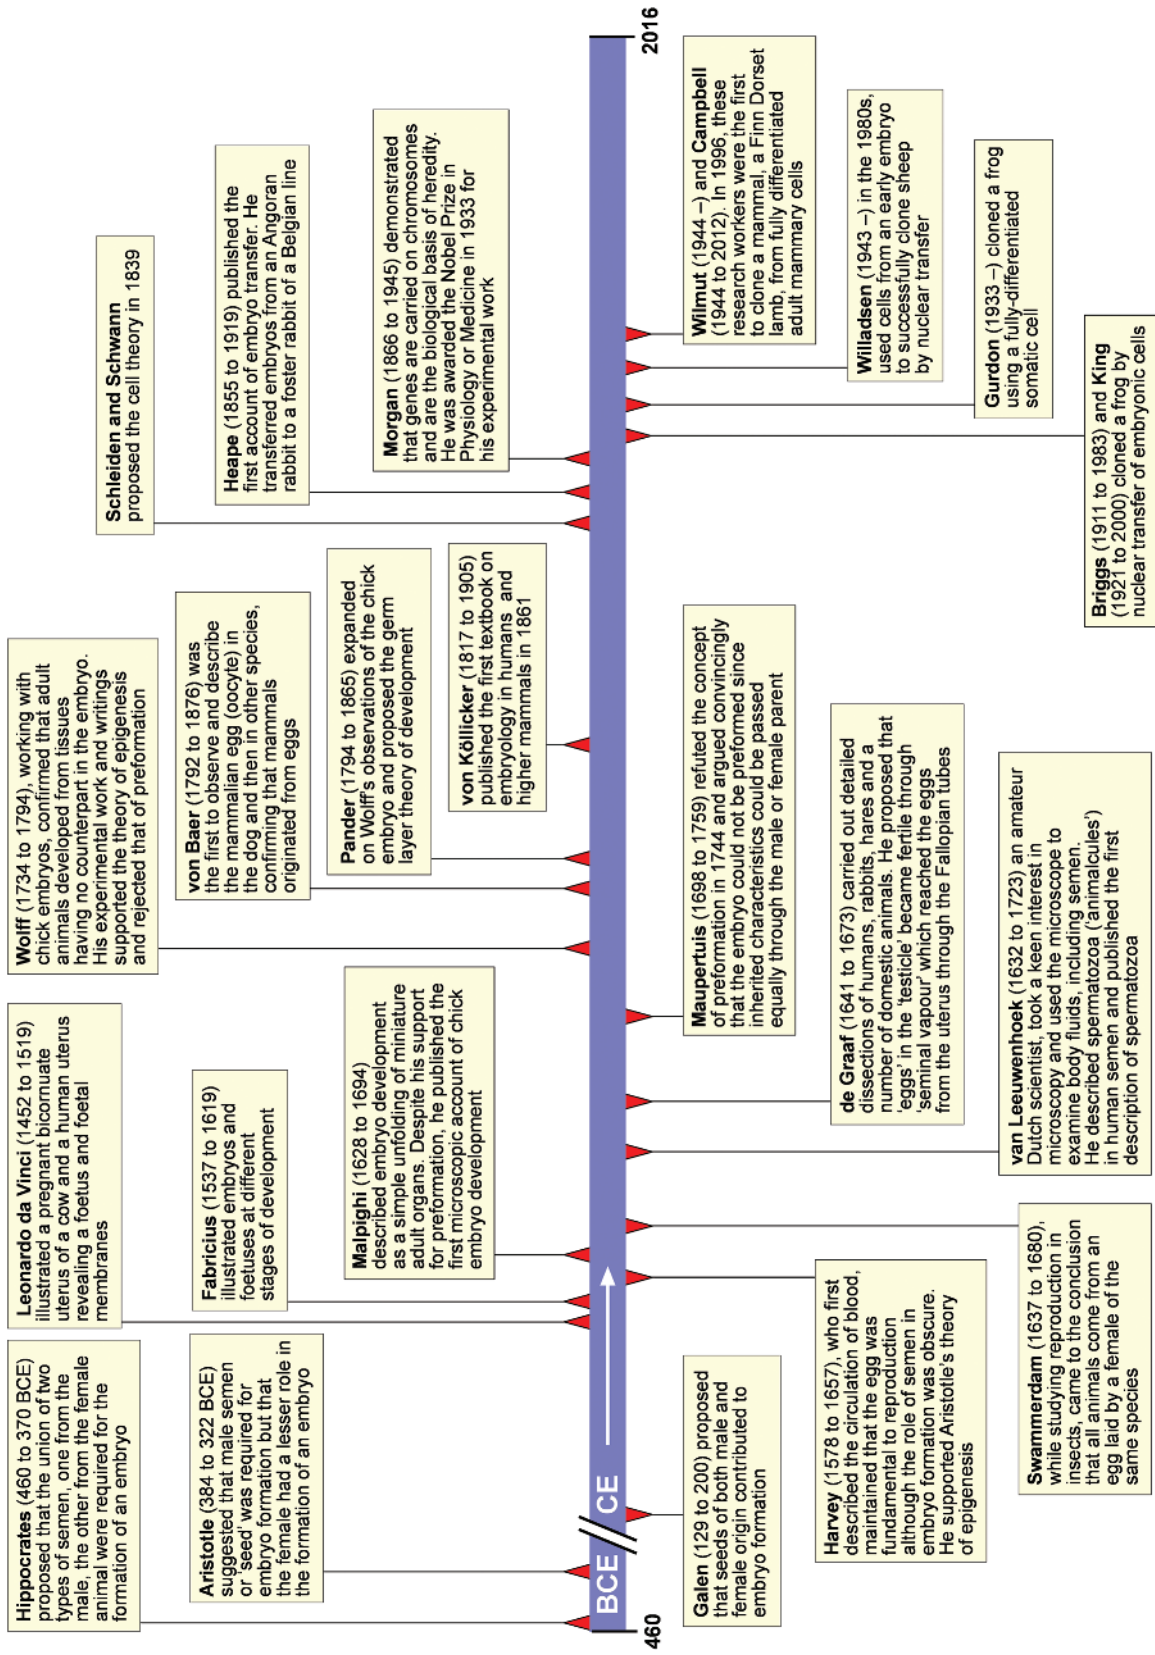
460

BCE

CE

2016

**Hippocrates** (460 to 370 BCE) proposed that the union of two types of semen, one from the male, the other from the female animal were required for the formation of an embryo

**Aristotle** (384 to 322 BCE) suggested that male semen or 'seed' was required for embryo formation but that the female had a lesser role in the formation of an embryo

**Galen** (129 to 200) proposed that seeds of both male and female origin contributed to embryo formation

**Leonardo da Vinci** (1452 to 1519) illustrated a pregnant bicornuate uterus of a cow and a human uterus revealing a foetus and foetal membranes

**Fabricius** (1537 to 1619) illustrated embryos and foetuses at different stages of development

**Harvey** (1578 to 1657), who first described the circulation of blood, maintained that the egg was fundamental to reproduction although the role of semen in embryo formation was obscure. He supported Aristotle's theory of epigenesis

**Swammerdam** (1637 to 1680), while studying reproduction in insects, came to the conclusion that all animals come from an egg laid by a female of the same species

**Malpighi** (1628 to 1694) described embryo development as a simple unfolding of miniature adult organs. Despite his support for preformation, he published the first microscopic account of chick embryo development

**van Leeuwenhoek** (1632 to 1723) an amateur Dutch scientist, took a keen interest in microscopy and used the microscope to examine body fluids, including semen. He described spermatozoa ('animalcules') in human semen and published the first description of spermatozoa

**de Graaf** (1641 to 1673) carried out detailed dissections of humans, rabbits, hares and a number of domestic animals. He proposed that 'eggs' in the 'testicle' became fertile through 'seminal vapour' which reached the eggs from the uterus through the Fallopian tubes

**Maupertuis** (1698 to 1759) refuted the concept of preformation in 1744 and argued convincingly that the embryo could not be preformed since inherited characteristics could be passed equally through the male or female parent

**Wolff** (1734 to 1794), working with chick embryos, confirmed that adult animals developed from tissues having no counterpart in the embryo. His experimental work and writings supported the theory of epigenesis and rejected that of preformation

**von Baer** (1792 to 1876) was the first to observe and describe the mammalian egg (oocyte) in the dog and then in other species, confirming that mammals originated from eggs

**Pander** (1794 to 1865) expanded on Wolff's observations of the chick embryo and proposed the germ layer theory of development

**von Köllicker** (1817 to 1905) published the first textbook on embryology in humans and higher mammals in 1861

**Schleiden and Schwann** proposed the cell theory in 1839

**Heape** (1855 to 1919) published the first account of embryo transfer. He transferred embryos from an Angoran rabbit to a foster rabbit of a Belgian line

**Morgan** (1866 to 1945) demonstrated that genes are carried on chromosomes and are the biological basis of heredity. He was awarded the Nobel Prize in Physiology or Medicine in 1933 for his experimental work

**Briggs** (1911 to 1983) and **King** (1921 to 2000) cloned a frog by nuclear transfer of embryonic cells

**Gurdon** (1933 –) cloned a frog using a fully-differentiated somatic cell

**Willadsen** (1943 –) in the 1980s, used cells from an early embryo to successfully clone sheep by nuclear transfer

**Wilmut** (1944 –) and **Campbell** (1944 to 2012). In 1996, these research workers were the first to clone a mammal, a Finn Dorset lamb, from fully differentiated adult mammary cells